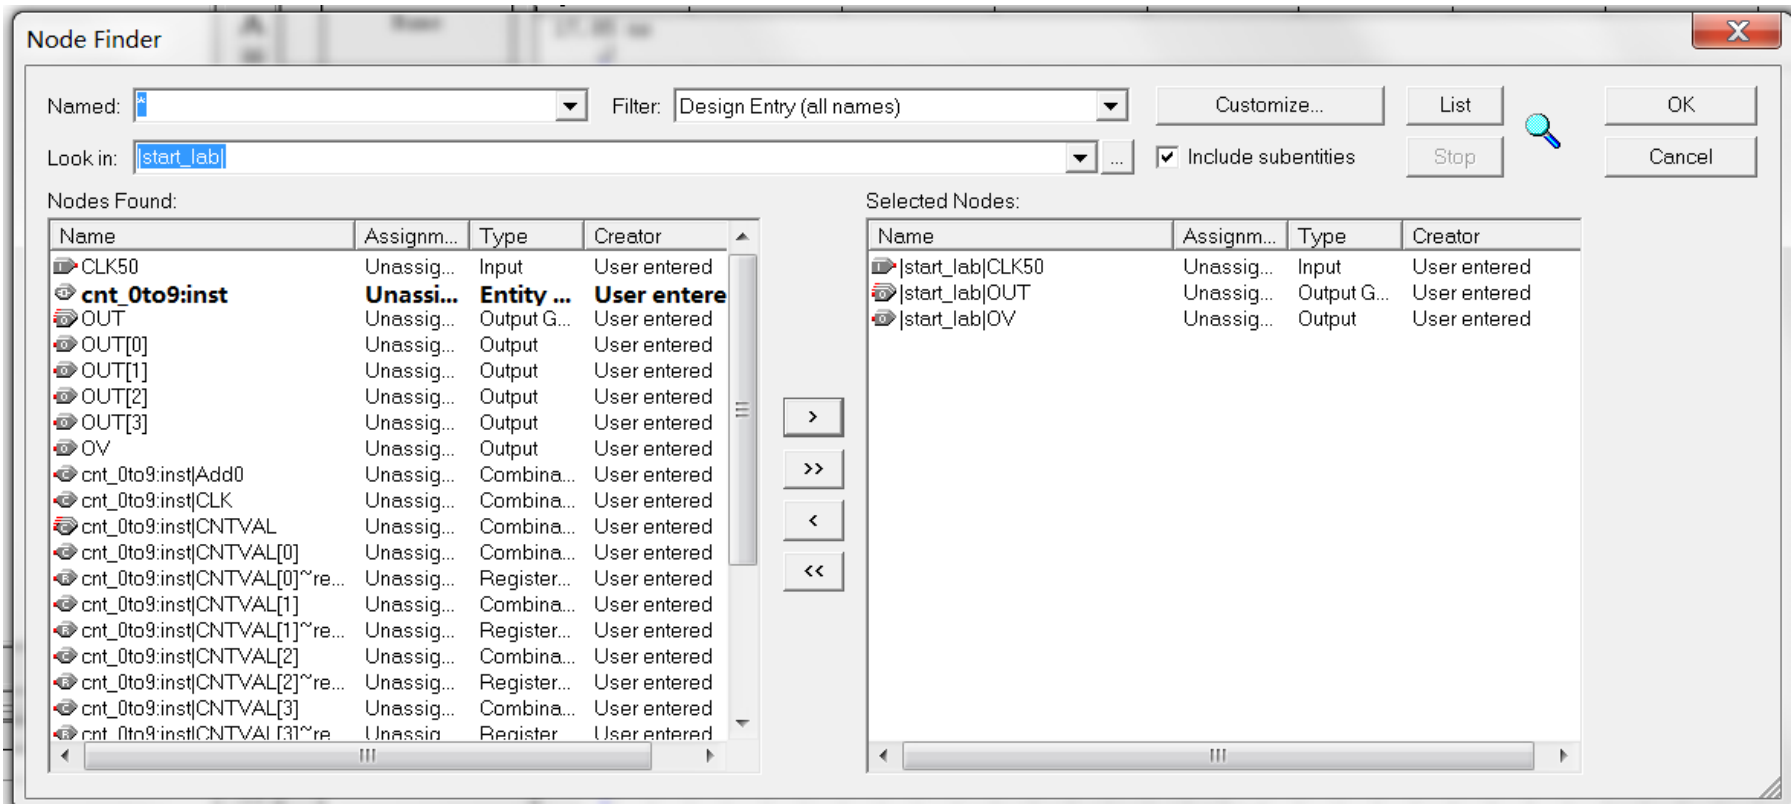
Node Finder

Named: *

Filter: Design Entry (all names)

Customize...

List

OK

Look in: |start_lab|

...

Include subentities

Stop

Cancel

Nodes Found:

| Name | Assignm... | Type | Creator |
|---|---|---|---|
| CLK50 | Unassig... | Input | User entered |
| cnt_0to9:inst | Unassi... | Entity ... | User entere |
| OUT | Unassig... | Output G... | User entered |
| OUT[0] | Unassig... | Output | User entered |
| OUT[1] | Unassig... | Output | User entered |
| OUT[2] | Unassig... | Output | User entered |
| OUT[3] | Unassig... | Output | User entered |
| OV | Unassig... | Output | User entered |
| cnt_0to9:inst\|Add0 | Unassig... | Combina... | User entered |
| cnt_0to9:inst\|CLK | Unassig... | Combina... | User entered |
| cnt_0to9:inst\|CNTVAL | Unassig... | Combina... | User entered |
| cnt_0to9:inst\|CNTVAL[0] | Unassig... | Combina... | User entered |
| cnt_0to9:inst\|CNTVAL[0]~re... | Unassig... | Register... | User entered |
| cnt_0to9:inst\|CNTVAL[1] | Unassig... | Combina... | User entered |
| cnt_0to9:inst\|CNTVAL[1]~re... | Unassig... | Register... | User entered |
| cnt_0to9:inst\|CNTVAL[2] | Unassig... | Combina... | User entered |
| cnt_0to9:inst\|CNTVAL[2]~re... | Unassig... | Register... | User entered |
| cnt_0to9:inst\|CNTVAL[3] | Unassig... | Combina... | User entered |
| cnt_0to9:inst\|CNTVAL[3]~re | Unassig | Register | User entered |

>
>>
<
<<

Selected Nodes:

| Name | Assignm... | Type | Creator |
|---|---|---|---|
| \|start_lab\|CLK50 | Unassig... | Input | User entered |
| \|start_lab\|OUT | Unassig... | Output G... | User entered |
| \|start_lab\|OV | Unassig... | Output | User entered |